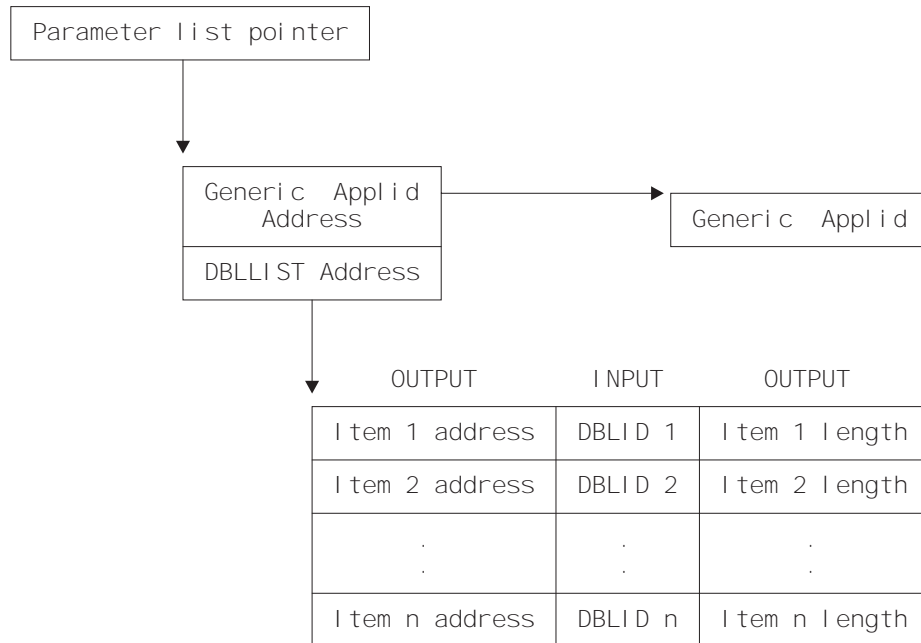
Parameter list pointer

Generic Applid Address

DBLLIST Address

Generic Applid

| OUTPUT | INPUT | OUTPUT |
|---|---|---|
| Item 1 address | DBLID 1 | Item 1 length |
| Item 2 address | DBLID 2 | Item 2 length |
| . . | . . | . . |
| Item n address | DBLID n | Item n length |